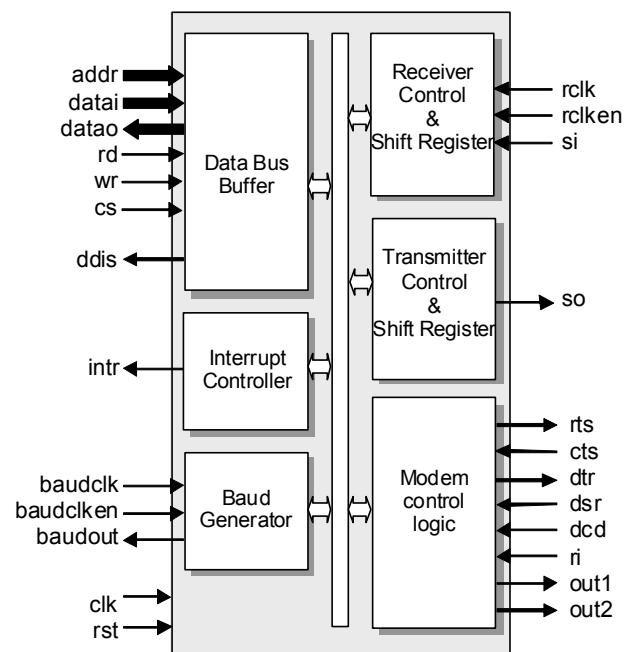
addr
datai
datao
rd
wr
cs
ddis

Data Bus Buffer

Receiver Control & Shift Register

rclk
rclken
si

Transmitter Control & Shift Register

so

intr

Interrupt Controller

baudclk
baudclken
baudout

Baud Generator

Modem control logic

rts
cts
dtr
dsr
dcd
ri
out1
out2

clk
rst